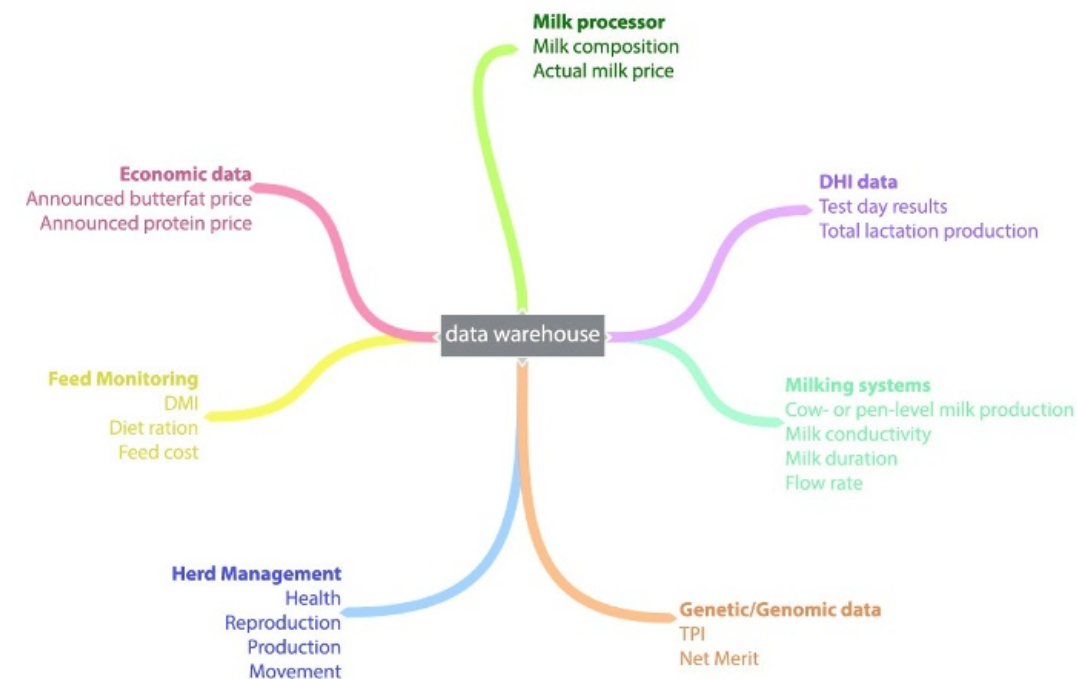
Milk processor
Milk composition
Actual milk price

Economic data
Announced butterfat price
Announced protein price

DHI data
Test day results
Total lactation production

data warehouse

Feed Monitoring
DMI
Diet ration
Feed cost

Milking systems
Cow- or pen-level milk production
Milk conductivity
Milk duration
Flow rate

Herd Management
Health
Reproduction
Production
Movement

Genetic/Genomic data
TPI
Net Merit